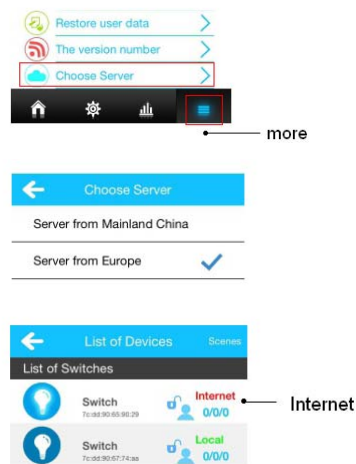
Restore user data

The version number

Choose Server

more

Choose Server

Server from Mainland China

Server from Europe

List of Devices

Scenes

List of Switches

Switch

7c:dd:90:65:90:29

Internet

0/0/0

Internet

Switch

7c:dd:90:67:74:aa

Local

0/0/0